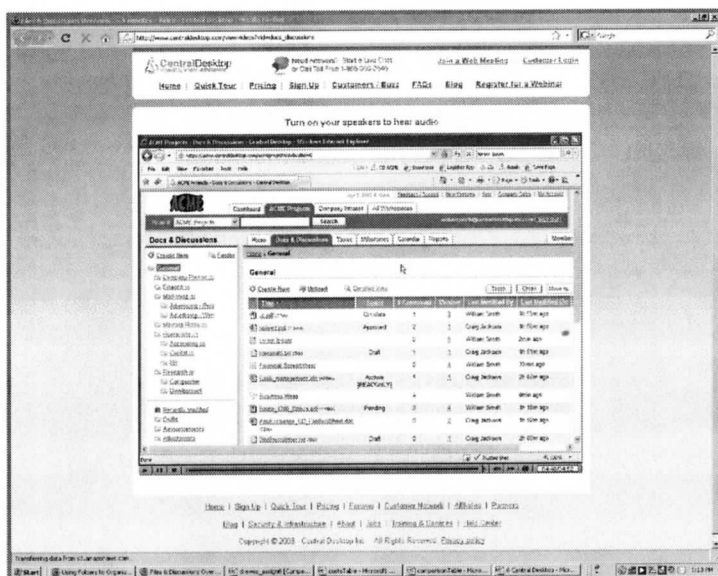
http://www.centraldesktop.com/view-videos?video=docs_discussions

CentralDesktop

Need Answers? Start a Live Chat or Call Toll Free 1-866-968-0560

Join a Web Meeting   Customer Login

Home | Quick Tour | Pricing | Sign Up | Customers / Buzz | FAQs | Blog | Register for a Webinar

Turn on your speakers to hear audio

ACME Projects - Docs & Discussions - Central Desktop - Windows Internet Explorer

ACME

Dashboard | ACME Projects | Company Intranet | All Workspaces

Search

Docs & Discussions

Home | Docs & Discussions | Tasks | Milestones | Calendar | Reports

Create New

General

Create New   Upload

| Title | Status | Comments | Version | Last Modified By | Last Modified On |
|---|---|---|---|---|---|
| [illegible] | Circulate | 1 | 3 | William Smith | 1h 15m ago |
| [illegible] | Approved | 2 | 1 | Craig Jackson | 1h 15m ago |
| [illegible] | | 1 | 1 | William Smith | 20m ago |
| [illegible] | Draft | 1 | 1 | Craig Jackson | 1h 17m ago |
| Proposal Spreadsheet | | 0 | 1 | William Smith | 30m ago |
| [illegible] | Active [READ ONLY] | 1 | 1 | Craig Jackson | 2h 40m ago |
| Business Ideas | | 1 | | William Smith | 4m ago |
| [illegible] | Pending | 0 | 1 | William Smith | 1h 10m ago |
| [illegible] | | 0 | 2 | Craig Jackson | 1h 10m ago |
| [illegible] | Draft | 0 | 1 | Craig Jackson | 2h 40m ago |

Recently Modified

Home | Sign Up | Quick Tour | Pricing | Forums | Customer Network | Affiliates | Partners

Blog | Security & Infrastructure | About | Jobs | Training & Careers | Help Center

Copyright © 2008 Central Desktop Inc. All Rights Reserved. Privacy policy

Transferring data from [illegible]

Start